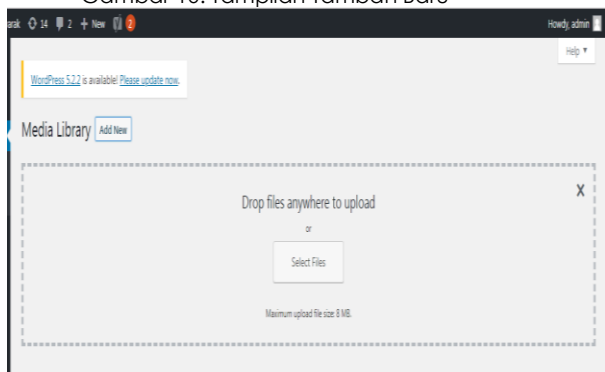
Gambar 10. Tampilan Tambah Baru

arak 14 2 + New 2

Howdy, admin

Help ▾

WordPress 5.2.2 is available! Please update now.

Media Library Add New

X

Drop files anywhere to upload

or

Select Files

Maximum upload file size: 8 MB.